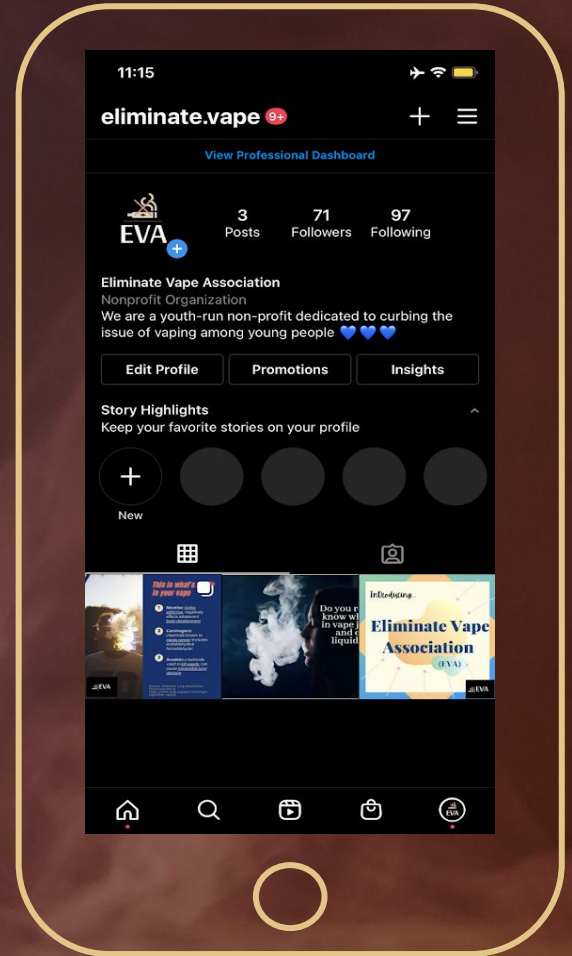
11:15

eliminate.vape 9+

View Professional Dashboard

EVA

3 Posts

71 Followers

97 Following

Eliminate Vape Association
Nonprofit Organization
We are a youth-run non-profit dedicated to curbing the issue of vaping among young people 💙💙💙

Edit Profile

Promotions

Insights

Story Highlights
Keep your favorite stories on your profile

New

EVA

This is what's in your vape

1 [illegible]

2 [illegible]

3 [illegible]

Do you r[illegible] know wh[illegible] in vape j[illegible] and c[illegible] liquid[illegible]

Introducing...

Eliminate Vape Association

(EVA)

EVA

EVA